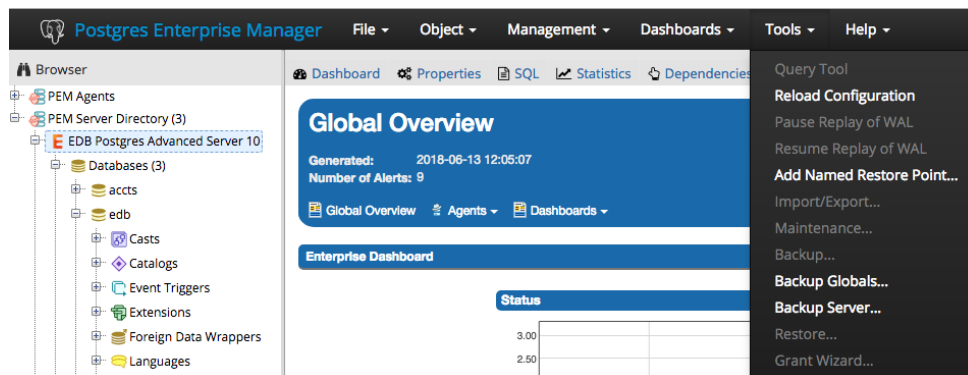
Postgres Enterprise Manager File ▾ Object ▾ Management ▾ Dashboards ▾ Tools ▾ Help ▾

Browser

PEM Agents
PEM Server Directory (3)
EDB Postgres Advanced Server 10
Databases (3)
accts
edb
Casts
Catalogs
Event Triggers
Extensions
Foreign Data Wrappers
Languages

Dashboard Properties SQL Statistics Dependencies

Global Overview

Generated: 2018-06-13 12:05:07
Number of Alerts: 9

Global Overview Agents ▾ Dashboards ▾

Enterprise Dashboard

Status

3.00
2.50

Query Tool
Reload Configuration
Pause Replay of WAL
Resume Replay of WAL
Add Named Restore Point...
Import/Export...
Maintenance...
Backup...
Backup Globals...
Backup Server...
Restore...
Grant Wizard...